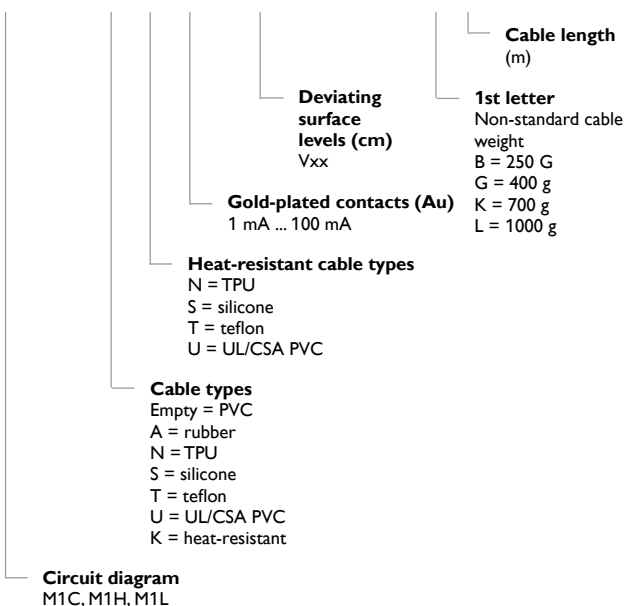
Cable length
(m)

Deviating surface levels (cm)
Vxx

1st letter
Non-standard cable weight
B = 250 G
G = 400 g
K = 700 g
L = 1000 g

Gold-plated contacts (Au)
1 mA ... 100 mA

Heat-resistant cable types
N = TPU
S = silicone
T = teflon
U = UL/CSA PVC

Cable types
Empty = PVC
A = rubber
N = TPU
S = silicone
T = teflon
U = UL/CSA PVC
K = heat-resistant

Circuit diagram
M1C, M1H, M1L